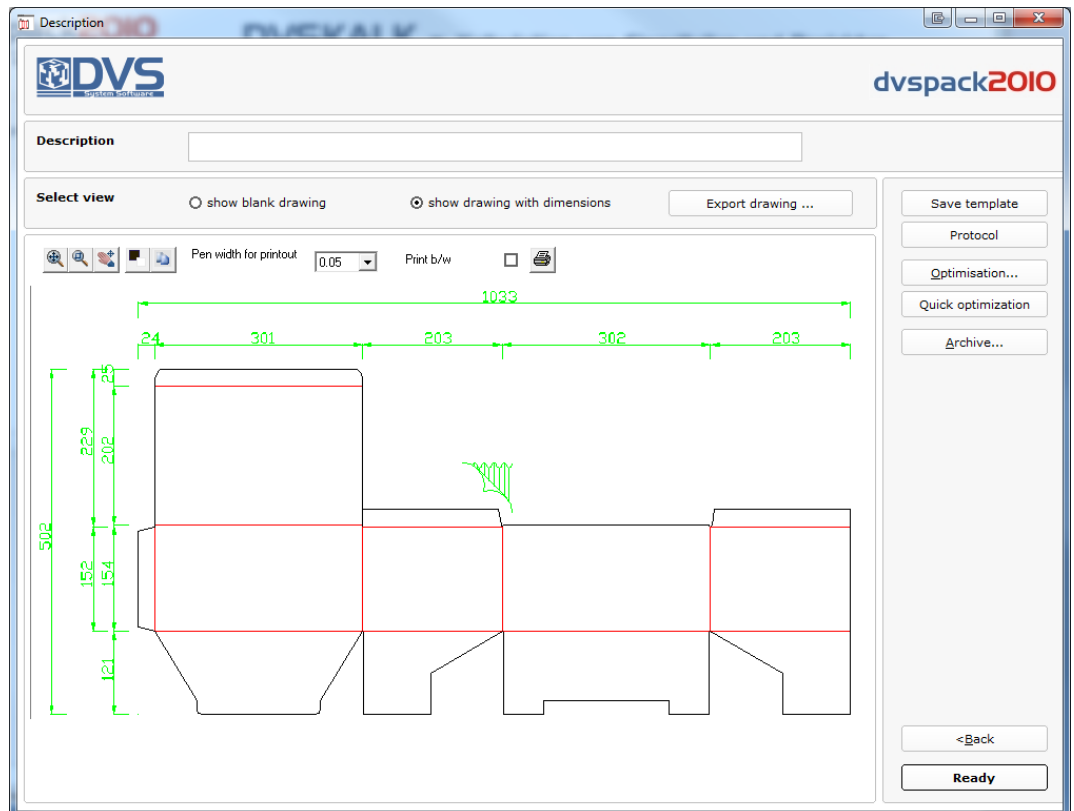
Description

DVS
System Software

dvspack2010

Description

Select view
show blank drawing
show drawing with dimensions
Export drawing ...

Save template
Protocol
Optimisation...
Quick optimization
Archive...

Pen width for printout
0.05
Print b/w

1033
24
301
203
302
203
25
229
202
502
152
154
121

<Back
Ready